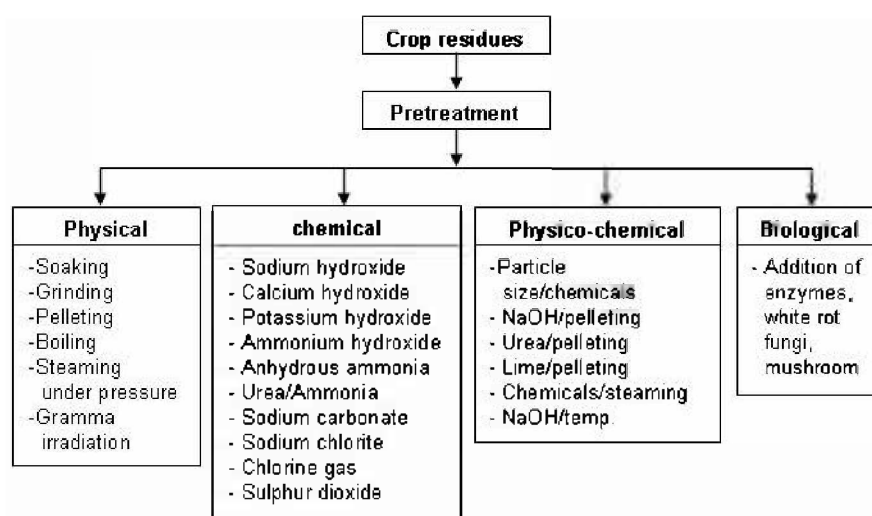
Crop residues

Pretreatment

Physical
-Soaking
-Grinding
-Pelleting
-Boiling
-Steaming under pressure
-Gramma irradiation

chemical
- Sodium hydroxide
- Calcium hydroxide
- Potassium hydroxide
- Ammonium hydroxide
- Anhydrous ammonia
- Urea/Ammonia
- Sodium carbonate
- Sodium chlorite
- Chlorine gas
- Sulphur dioxide

Physico-chemical
-Particle size/chemicals
- NaOH/pelleting
- Urea/pelleting
- Lime/pelleting
- Chemicals/steaming
- NaOH/temp.

Biological
- Addition of enzymes, white rot fungi, mushroom